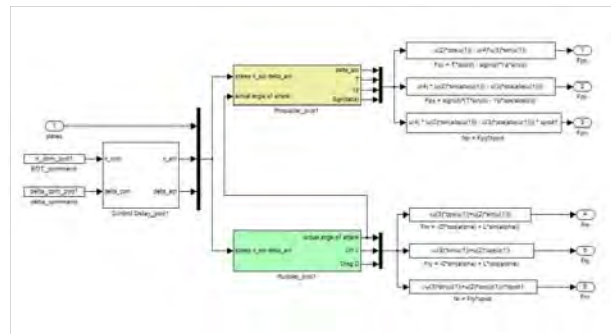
1
states

n_com_port1
RDT_command

delta_com_port1
delta_command

n_com
delta_com
n_act
delta_act
Control Delay_port1

states n_act delta_act
actual angle of attack
delta_act
T
Ta
Ratio
Propeller_port1

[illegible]
Fpx = T*cos(d) - sign(n)*T*a*cos(a)
1
Fpx

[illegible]
Fpy = sign(n)*T*sin(d) - Ta*sin(a)*sin(d)
2
Fpy

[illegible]
Np = Fpy*xpod
3
Npn

states n_act delta_act
actual angle of attack
CFI
Drag D
Rudder_port1

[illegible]
Frx = -(D*cos(alpha) + L*sin(alpha))
4
Frx

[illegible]
Fry = -(D*sin(alpha) + L*cos(alpha))
5
Fry

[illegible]
Nr = Fry*xpod
6
Nrn